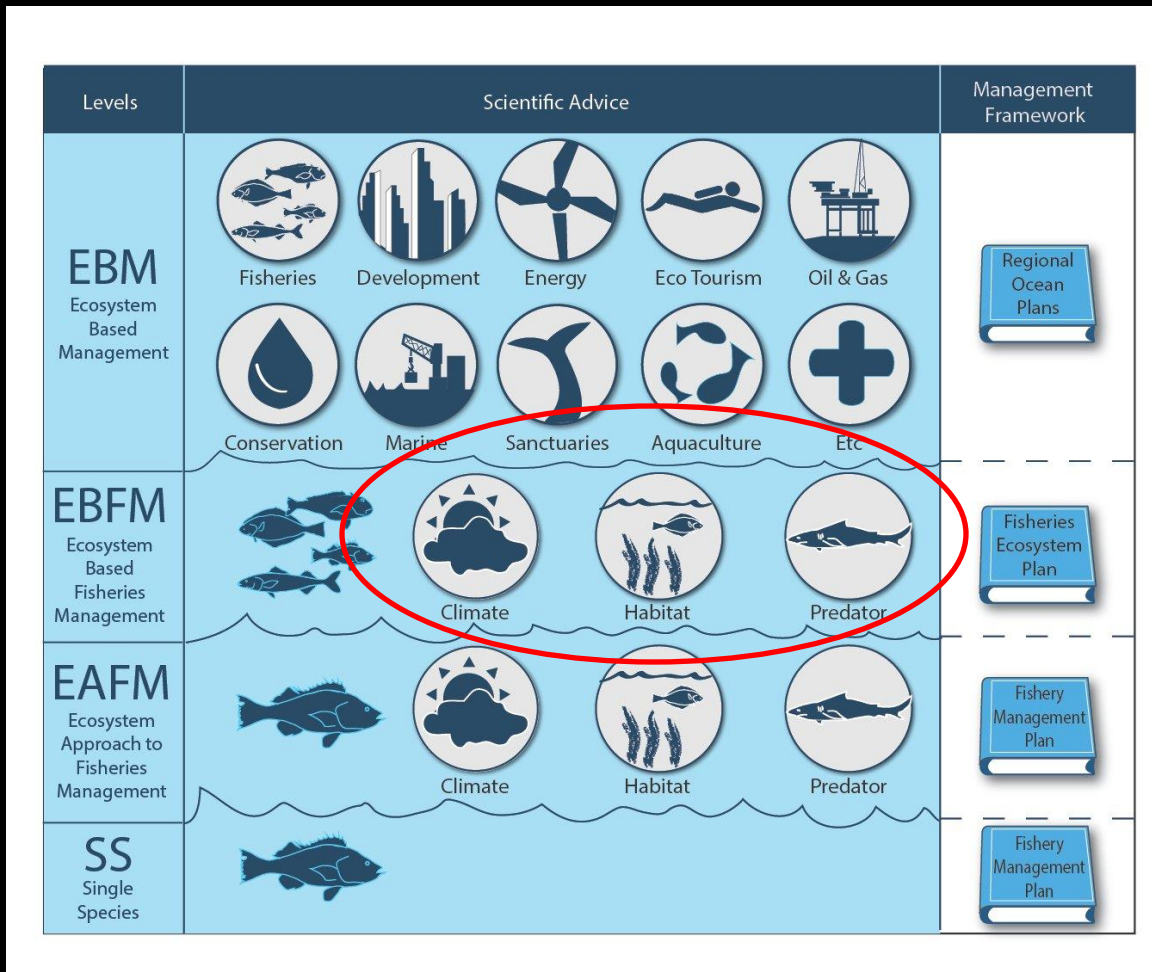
| Levels | Scientific Advice | Management Framework |
|---|---|---|
| EBM Ecosystem Based Management | Fisheries, Development, Energy, Eco Tourism, Oil & Gas, Conservation, Marine, Sanctuaries, Aquaculture, Etc | Regional Ocean Plans |
| EBFM Ecosystem Based Fisheries Management | Climate, Habitat, Predator | Fisheries Ecosystem Plan |
| EAFM Ecosystem Approach to Fisheries Management | Climate, Habitat, Predator | Fishery Management Plan |
| SS Single Species | | Fishery Management Plan |